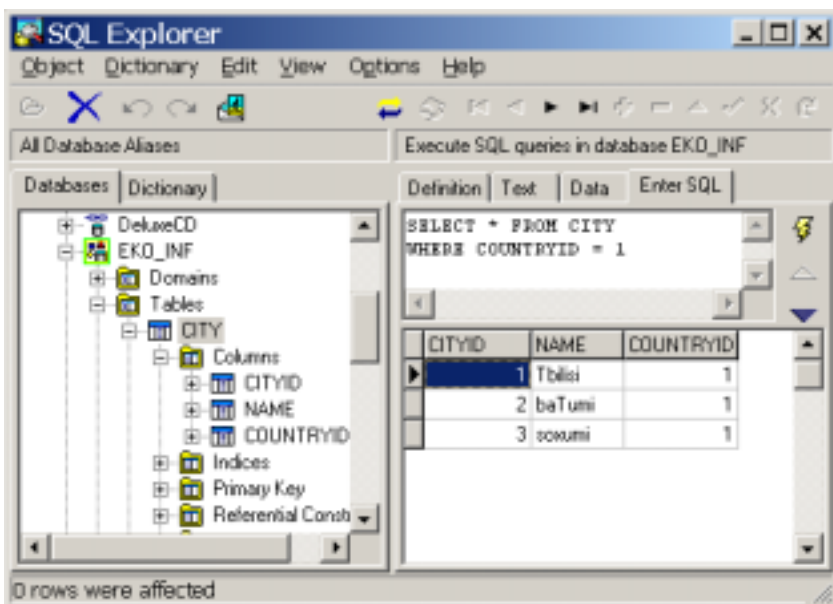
SQL Explorer

Object Dictionary Edit View Options Help

All Database Aliases

Execute SQL queries in database EKO_INF

Databases | Dictionary

DeluxeCD
EKO_INF
Domains
Tables
CITY
Columns
CITYID
NAME
COUNTRYID
Indices
Primary Key
Referential Constr

Definition | Text | Data | Enter SQL

SELECT * FROM CITY
WHERE COUNTRYID = 1

| CITYID | NAME | COUNTRYID |
|---|---|---|
| 1 | Tbilisi | 1 |
| 2 | baTumi | 1 |
| 3 | soxumi | 1 |

0 rows were affected